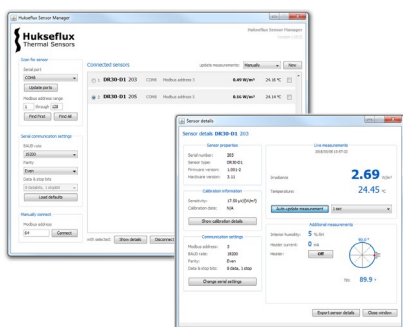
Hukseflux Sensor Manager

Hukseflux
Thermal Sensors

Hukseflux Sensor Manager
Version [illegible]

Scan for sensor
Serial port
COM6
Update ports
Modbus address range
1 through 10
Find first Find All

Connected sensors
Update measurements: Manually Now

1 DR30-D1 205 COM6 Modbus address 1 0.49 W/m² 24.18 °C
2 DR30-D1 205 COM6 Modbus address 2 0.66 W/m² 24.18 °C

Serial communication settings
BAUD rate
19200
Parity
Even
Data & stop bits
8 databits, 1 stopbit
Load defaults

Manually connect
Modbus address
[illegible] Connect

with selected: Show details Disconnect

Sensor details
Sensor details DR30-D1 203

Sensor properties
Serial number: 203
Sensor type: DR30-D1
Firmware version: 1.00-2
Hardware version: 3.11

Calibration information
Sensitivity: 17.50 µV/(W/m²)
Calibration date: N/A
Show calibration details

Communication settings
Modbus address: 3
BAUD rate: 19200
Parity: Even
Data & stop bits: 8 data, 1 stop
Change serial settings

Live measurements
2016/03/08 15:07:31
Irradiance: 2.69 W/m²
Temperature: 24.45 °C
Auto update measurement 1 sec

Additional measurements
Internal humidity: 5 %RH
Heater current: 0 mA
Heater: Off
Tilt: 89.9 °

Export sensor details Close window